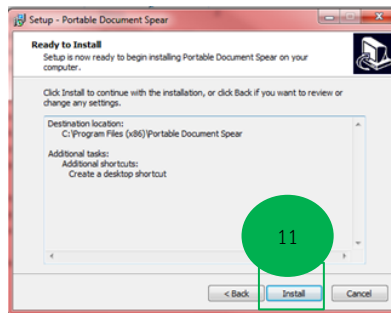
Setup - Portable Document Spear

Ready to Install

Setup is now ready to begin installing Portable Document Spear on your computer.

Click Install to continue with the installation, or click Back if you want to review or change any settings.

Destination location:
C:\Program Files (x86)\Portable Document Spear

Additional tasks:
Additional shortcuts:
Create a desktop shortcut

11

< Back

Install

Cancel